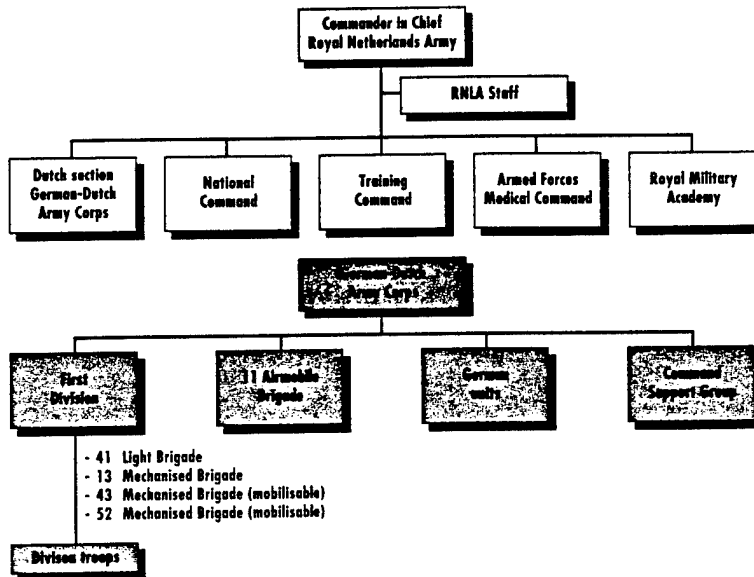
Commander in Chief
Royal Netherlands Army

RNLA Staff

Dutch section
German-Dutch
Army Corps

National
Command

Training
Command

Armed Forces
Medical Command

Royal Military
Academy

German-Dutch
Army Corps

First
Division

11 Airmobile
Brigade

German
units

Command
Support Group

- 41 Light Brigade
- 13 Mechanised Brigade
- 43 Mechanised Brigade (mobilisable)
- 52 Mechanised Brigade (mobilisable)

Divison troops